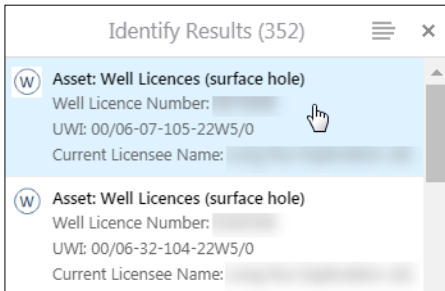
Identify Results (352)

W Asset: Well Licences (surface hole)
Well Licence Number: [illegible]
UWI: 00/06-07-105-22W5/0
Current Licensee Name: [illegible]

W Asset: Well Licences (surface hole)
Well Licence Number: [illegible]
UWI: 00/06-32-104-22W5/0
Current Licensee Name: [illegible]